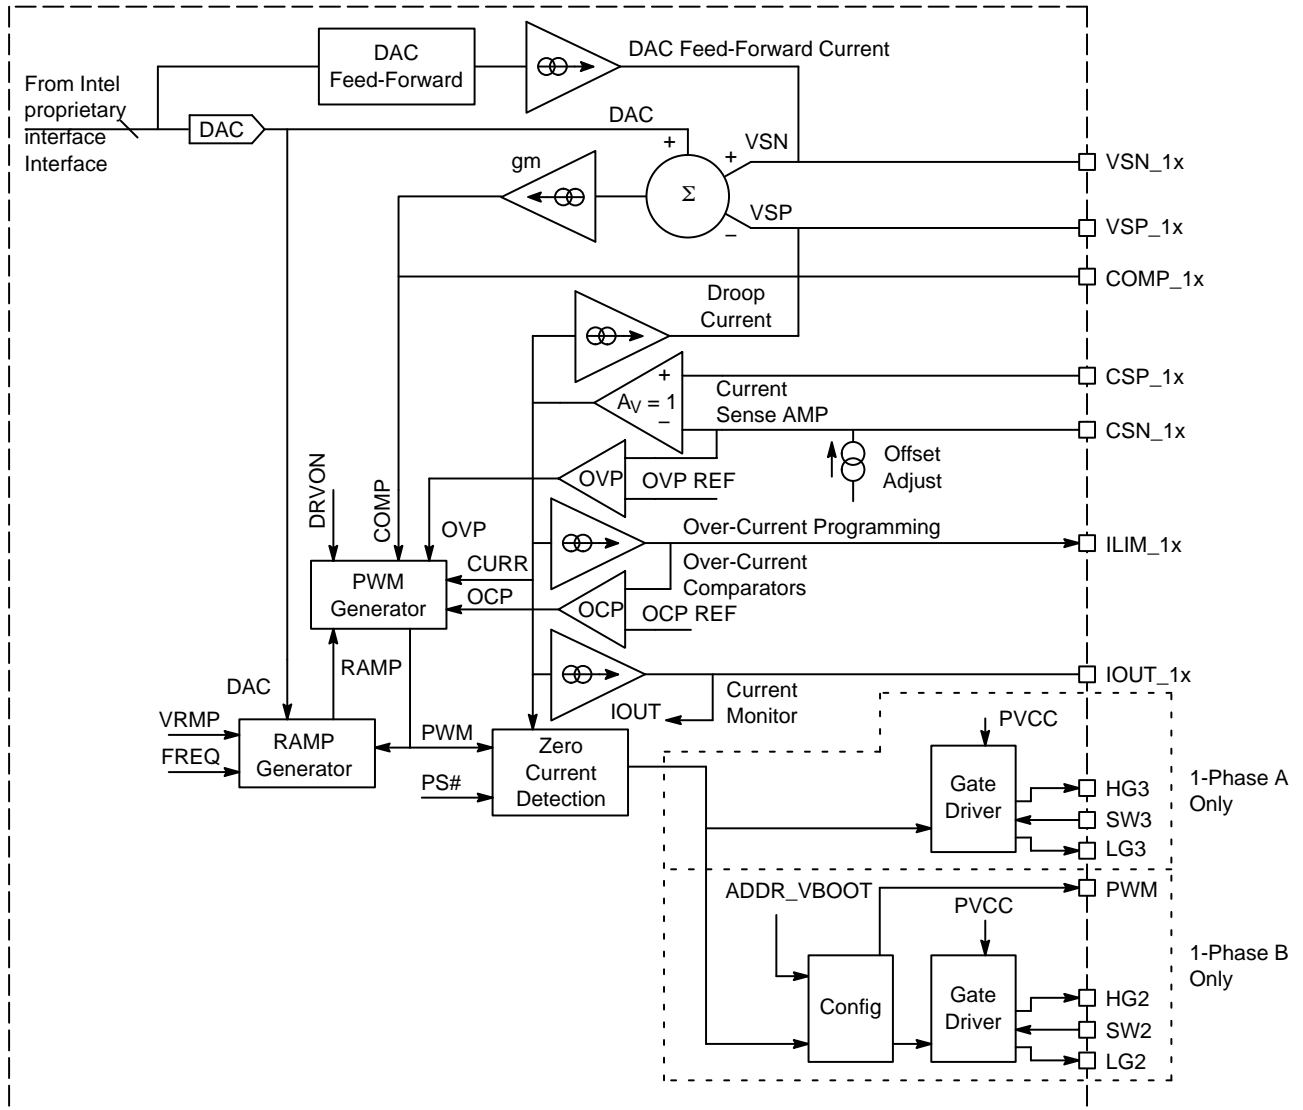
DAC Feed-Forward

DAC Feed-Forward Current

From Intel proprietary interface Interface

DAC

DAC

+

VSN

+

gm

Σ

VSN_1x

VSP

–

VSP_1x

COMP_1x

Droop Current

+

CSP_1x

$A_V = 1$

Current Sense AMP

–

CSN_1x

Offset Adjust

DRVON

COMP

OVP

OVP REF

OVP

Over-Current Programming

ILIM_1x

PWM Generator

CURR

Over-Current Comparators

OCP

OCP

OCP REF

RAMP

DAC

IOUT_1x

Current Monitor

IOUT

PVCC

VRMP

RAMP Generator

PWM

Zero Current Detection

FREQ

PS#

Gate Driver

HG3

1-Phase A Only

SW3

LG3

ADDR_VBOOT

PWM

PVCC

1-Phase B Only

Config

Gate Driver

HG2

SW2

LG2